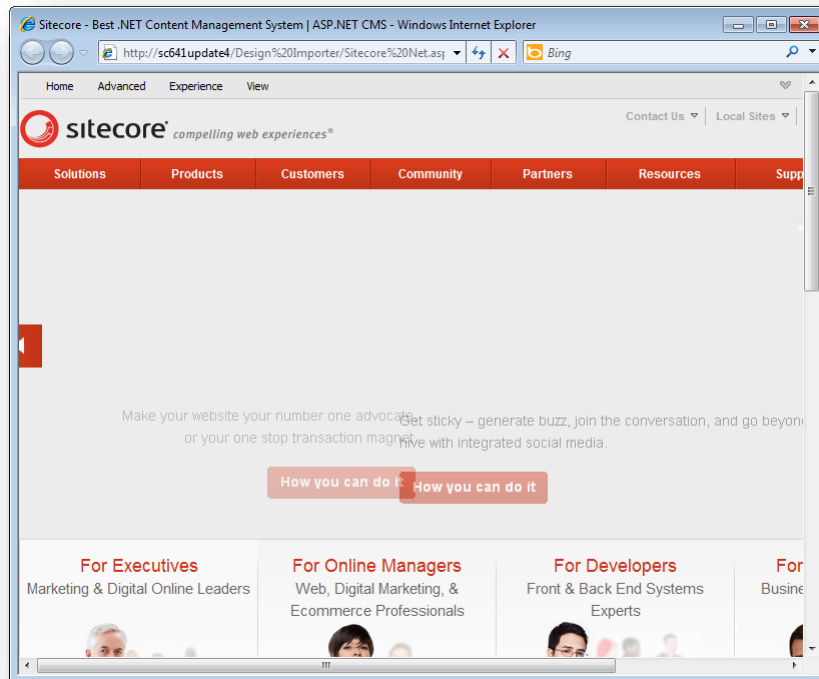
Sitecore - Best .NET Content Management System | ASP.NET CMS - Windows Internet Explorer

http://sc641update4/Design%20Importer/Sitecore%20Net.asp

Bing

Home Advanced Experience View

sitecore compelling web experiences®

Contact Us Local Sites

Solutions Products Customers Community Partners Resources Supp

Make your website your number one advocate or your one stop transaction magnet

How you can do it

Get sticky – generate buzz, join the conversation, and go beyon hive with integrated social media.

How you can do it

For Executives
Marketing & Digital Online Leaders

For Online Managers
Web, Digital Marketing, & Ecommerce Professionals

For Developers
Front & Back End Systems Experts

For
Busine